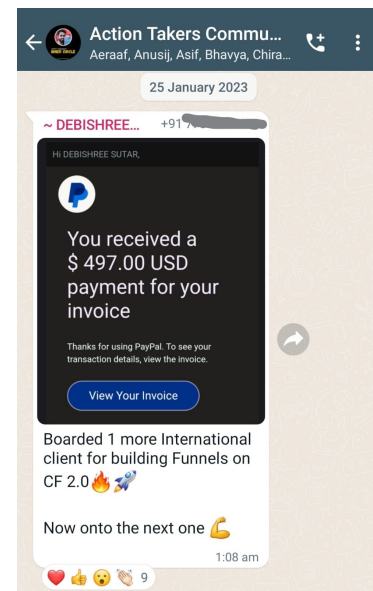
Action Takers Commu...
Aeraaf, Anusij, Asif, Bhavya, Chira...

25 January 2023

~ DEBISHREE... +91 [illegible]

HI DEBISHREE SUTAR,

You received a $ 497.00 USD payment for your invoice

Thanks for using PayPal. To see your transaction details, view the invoice.

View Your Invoice

Boarded 1 more International client for building Funnels on CF 2.0🔥🚀

Now onto the next one 💪

1:08 am

❤️ 👍 😮 👏 9